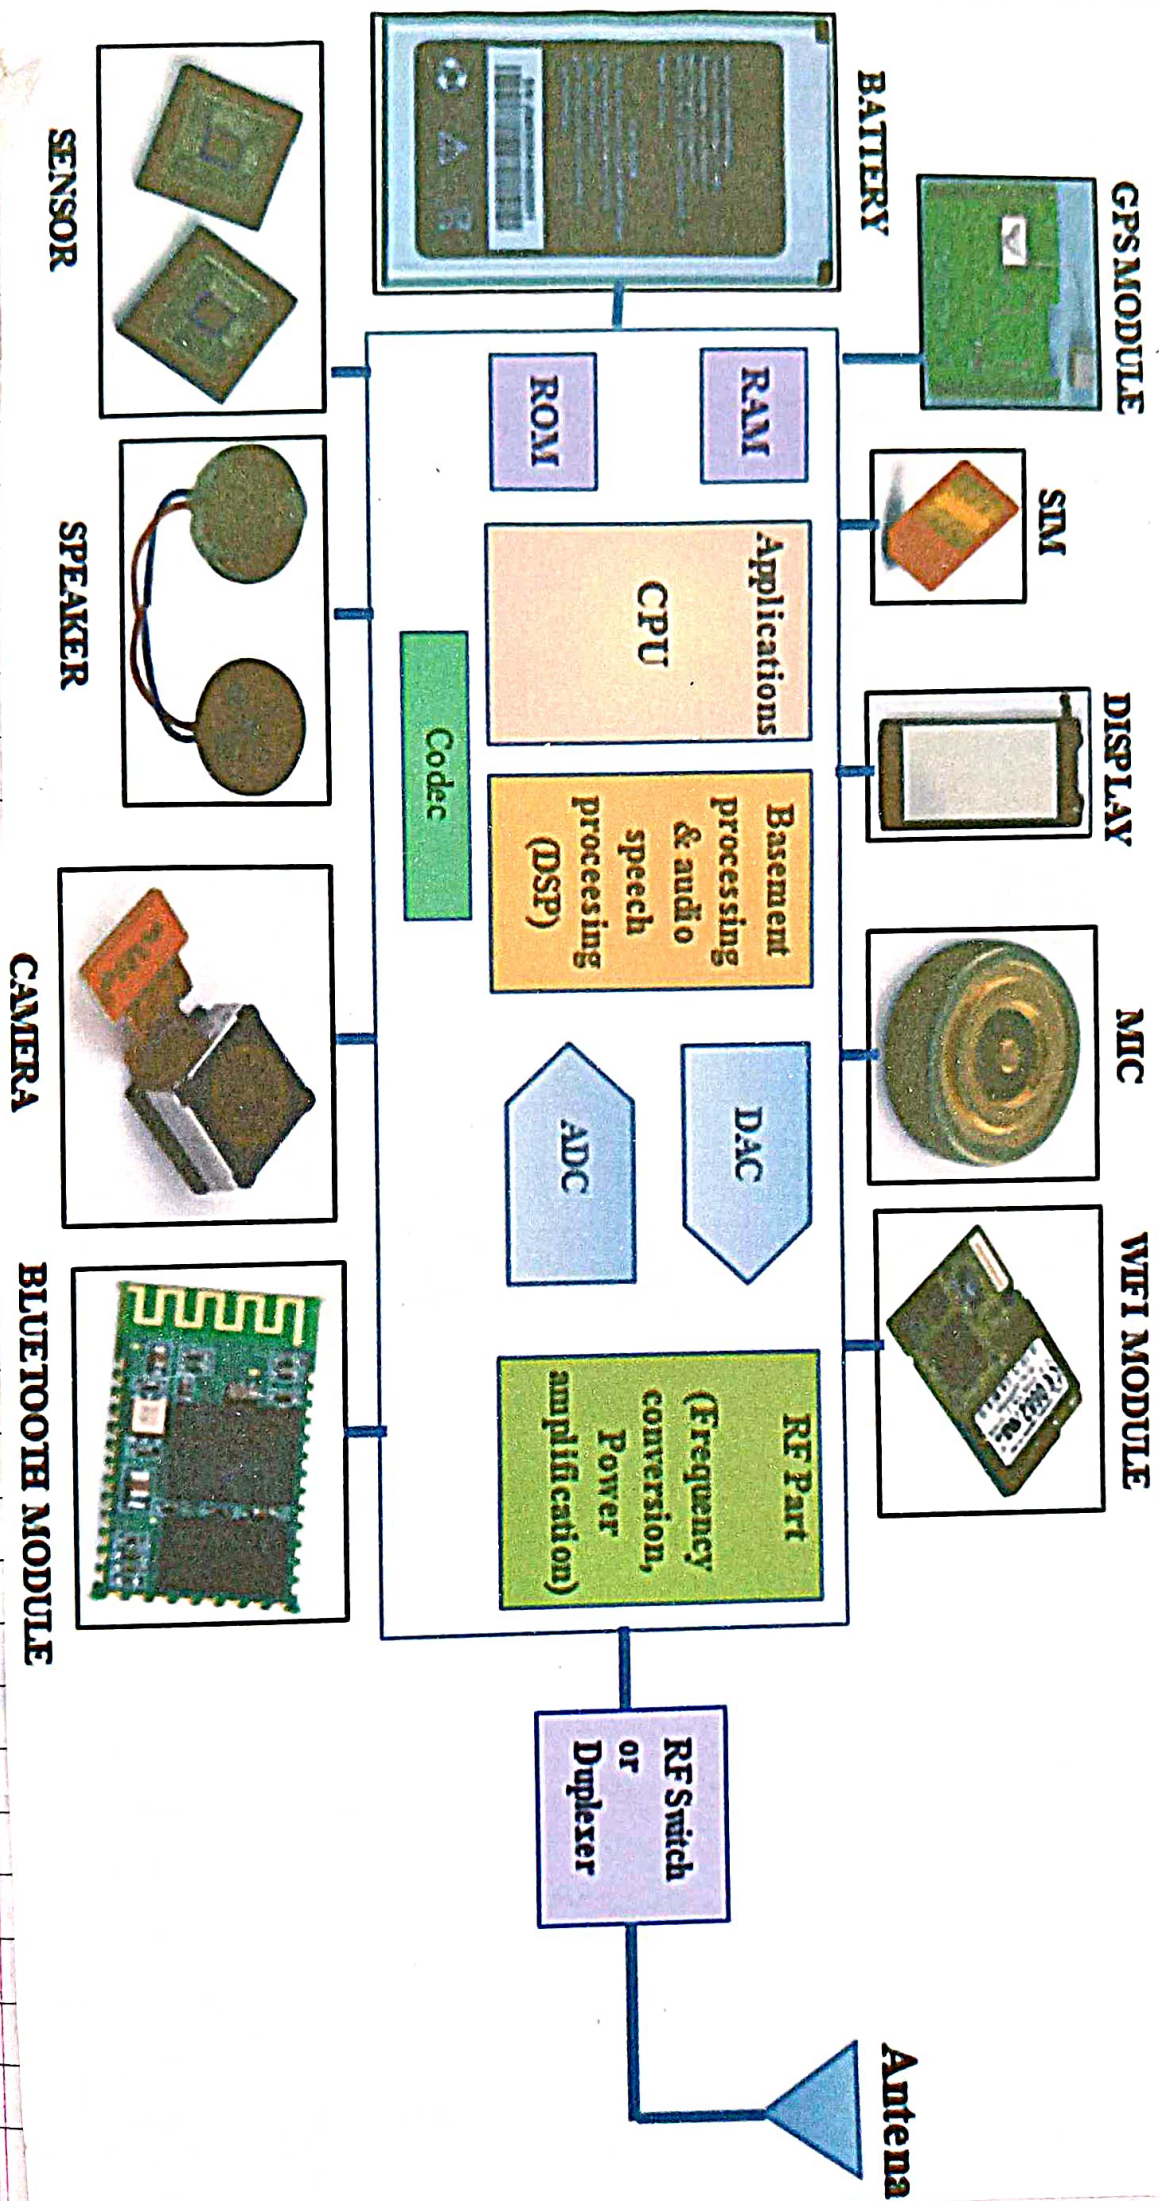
GPS MODULE

SIM

DISPLAY

MIC

WIFI MODULE

Antena

BATTERY

RAM

ROM

Applications

CPU

Codec

Basement processing & audio speech processing (DSP)

DAC

ADC

RF Part (Frequency conversion, Power amplification)

RF Switch or Duplexer

SENSOR

SPEAKER

CAMERA

BLUETOOTH MODULE